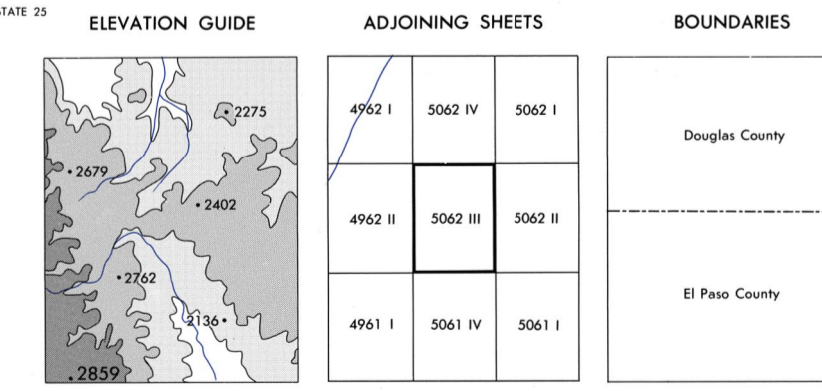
STATE 25

ELEVATION GUIDE

2275
2679
2402
2762
2136
2859

ADJOINING SHEETS

| 4962 I | 5062 IV | 5062 I |
|---|---|---|
| 4962 II | 5062 III | 5062 II |
| 4961 I | 5061 IV | 5061 I |

BOUNDARIES

Douglas County

El Paso County